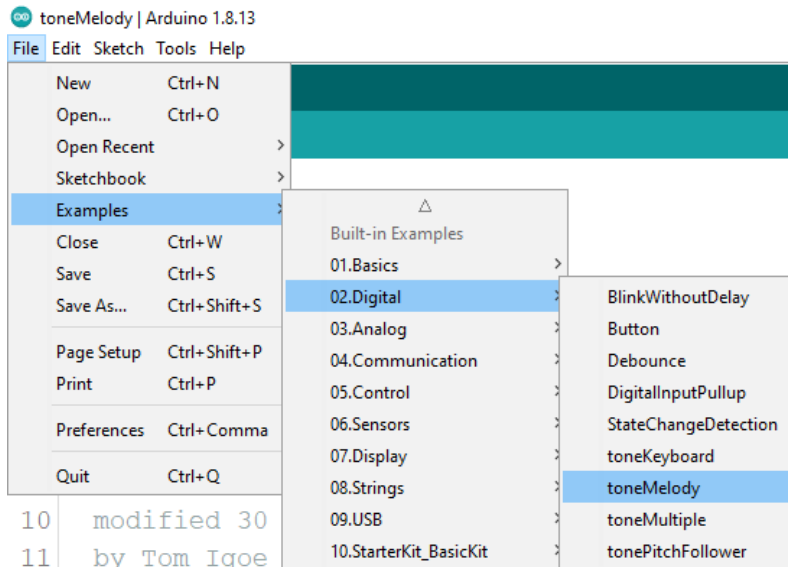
toneMelody | Arduino 1.8.13

File Edit Sketch Tools Help

New Ctrl+N
Open... Ctrl+O
Open Recent
Sketchbook
Examples
Close Ctrl+W
Save Ctrl+S
Save As... Ctrl+Shift+S
Page Setup Ctrl+Shift+P
Print Ctrl+P
Preferences Ctrl+Comma
Quit Ctrl+Q

△
Built-in Examples
01.Basics
02.Digital
03.Analog
04.Communication
05.Control
06.Sensors
07.Display
08.Strings
09.USB
10.StarterKit_BasicKit

BlinkWithoutDelay
Button
Debounce
DigitalInputPullup
StateChangeDetection
toneKeyboard
toneMelody
toneMultiple
tonePitchFollower

10 modified 30
11 by Tom Igoe